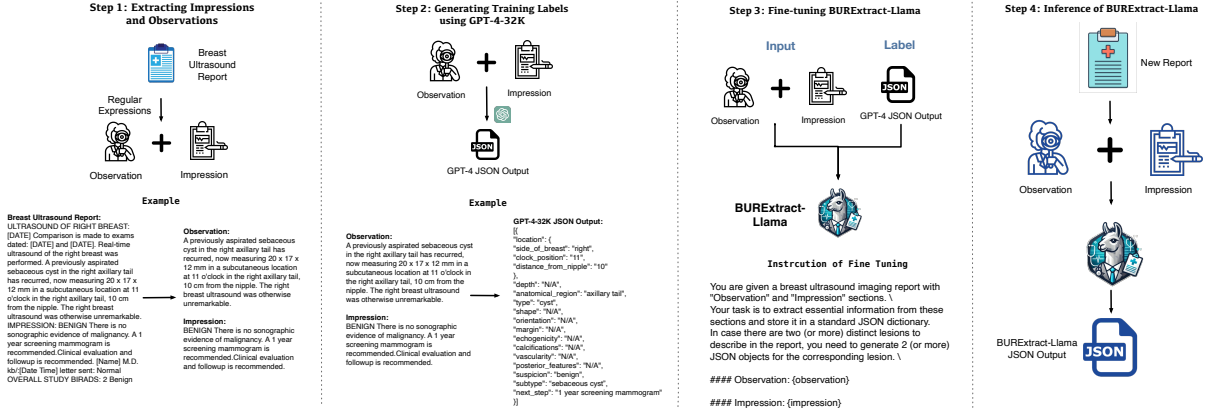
Step 1: Extracting Impressions and Observations

Breast Ultrasound Report

Regular Expressions

Observation

Impression

Example

Breast Ultrasound Report:
ULTRASOUND OF RIGHT BREAST: [DATE] Comparison is made to exams dated: [DATE] and [DATE]. Real-time ultrasound of the right breast was performed. A previously aspirated sebaceous cyst in the right axillary tail has recurred, now measuring 20 x 17 x 12 mm in a subcutaneous location at 11 o'clock in the right axillary tail, 10 cm from the nipple. The right breast ultrasound was otherwise unremarkable. IMPRESSION: BENIGN There is no sonographic evidence of malignancy. A 1 year screening mammogram is recommended.Clinical evaluation and followup is recommended. [Name] M.D. kb:[Date Time] letter sent: Normal OVERALL STUDY BIRADS: 2 Benign

Observation:
A previously aspirated sebaceous cyst in the right axillary tail has recurred, now measuring 20 x 17 x 12 mm in a subcutaneous location at 11 o'clock in the right axillary tail, 10 cm from the nipple. The right breast ultrasound was otherwise unremarkable.

Impression:
BENIGN There is no sonographic evidence of malignancy. A 1 year screening mammogram is recommended.Clinical evaluation and followup is recommended.

Step 2: Generating Training Labels using GPT-4-32K

Observation

Impression

JSON

GPT-4 JSON Output

Example

Observation:
A previously aspirated sebaceous cyst in the right axillary tail has recurred, now measuring 20 x 17 x 12 mm in a subcutaneous location at 11 o'clock in the right axillary tail, 10 cm from the nipple. The right breast ultrasound was otherwise unremarkable.

Impression:
BENIGN There is no sonographic evidence of malignancy. A 1 year screening mammogram is recommended.Clinical evaluation and followup is recommended.

GPT-4-32K JSON Output:
[{
"location": {
"side_of_breast": "right",
"clock_position": "11",
"distance_from_nipple": "10"
},
"depth": "N/A",
"anatomical_region": "axillary tail",
"type": "cyst",
"shape": "N/A",
"orientation": "N/A",
"margin": "N/A",
"echogenicity": "N/A",
"calcifications": "N/A",
"vascularity": "N/A",
"posterior_features": "N/A",
"suspicion": "benign",
"subtype": "sebaceous cyst",
"next_step": "1 year screening mammogram"
}]

Step 3: Fine-tuning BURExtract-Llama

Input

Label

Observation

Impression

JSON

GPT-4 JSON Output

BURExtract-Llama

Instrcution of Fine Tuning

You are given a breast ultrasound imaging report with "Observation" and "Impression" sections. \
Your task is to extract essential information from these sections and store it in a standard JSON dictionary.
In case there are two (or more) distinct lesions to describe in the report, you need to generate 2 (or more) JSON objects for the corresponding lesion. \

#### Observation: {observation}

#### Impression: {impression}

Step 4: Inference of BURExtract-Llama

New Report

Observation

Impression

BURExtract-Llama JSON Output

JSON